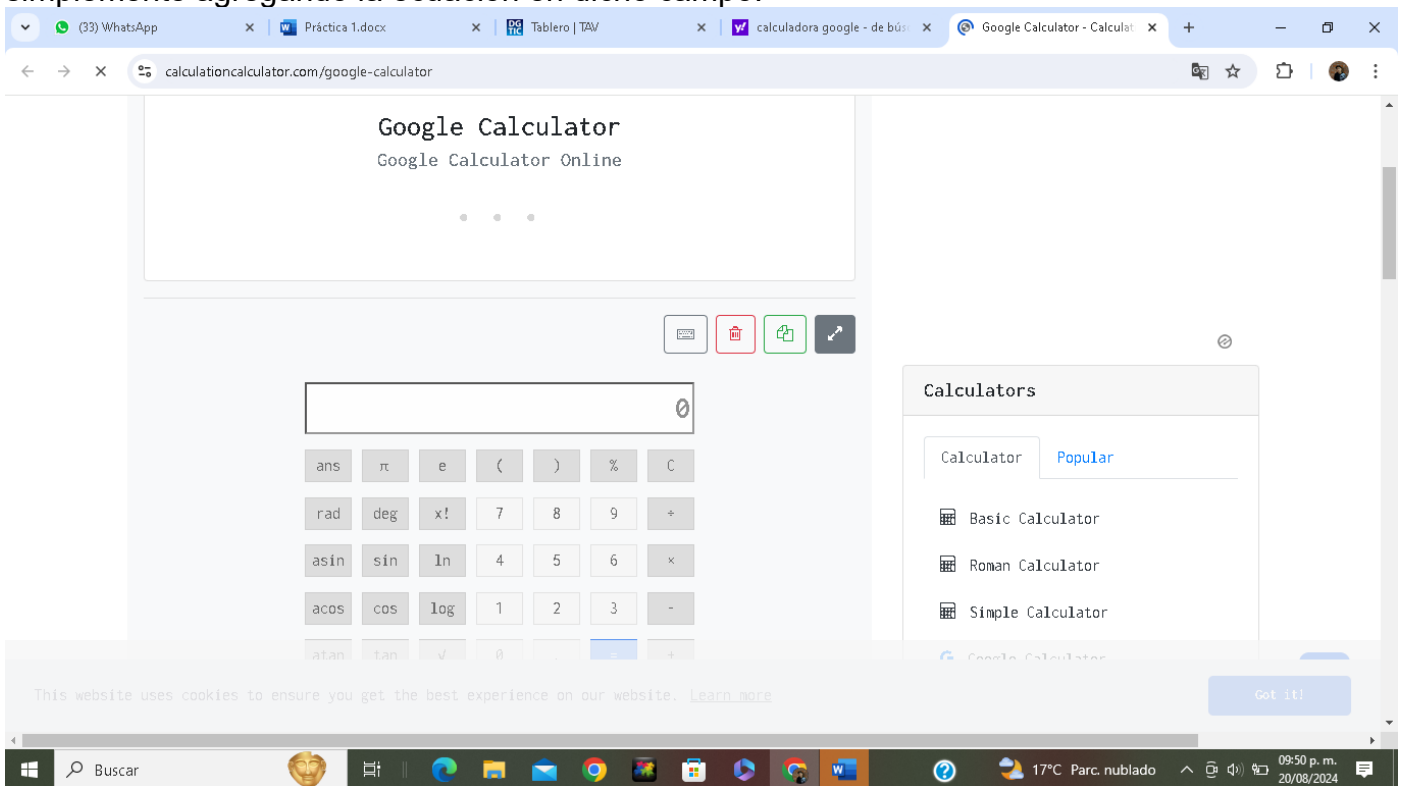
(33) WhatsApp
Práctica 1.docx
Tablero | TAV
calculadora google - de bús
Google Calculator - Calculat
calculationcalculator.com/google-calculator

Google Calculator
Google Calculator Online

0

| ans | π | e | ( | ) | % | C |
|---|---|---|---|---|---|---|
| rad | deg | x! | 7 | 8 | 9 | ÷ |
| asin | sin | ln | 4 | 5 | 6 | × |
| acos | cos | log | 1 | 2 | 3 | - |
| atan | tan | √ | 0 | . | = | + |

Calculators
Calculator Popular
Basic Calculator
Roman Calculator
Simple Calculator
Google Calculator

This website uses cookies to ensure you get the best experience on our website. Learn more
Got it!

Buscar
17°C Parc. nublado
09:50 p. m.
20/08/2024